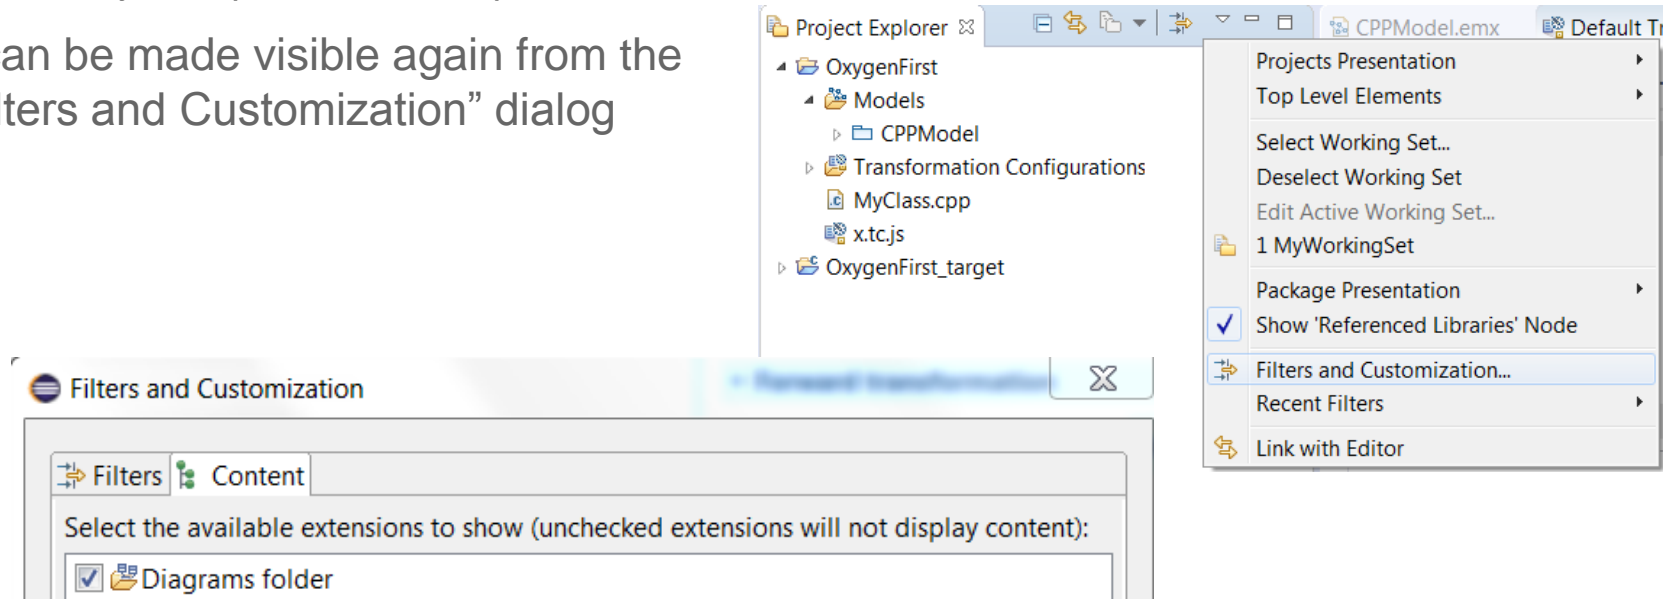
an be made visible again from the
ters and Customization” dialog

Project Explorer
OxygenFirst
Models
CPPModel
Transformation Configurations
MyClass.cpp
x.tc.js
OxygenFirst_target

CPPModel.emx
Default Tr

Projects Presentation
Top Level Elements
Select Working Set...
Deselect Working Set
Edit Active Working Set...
1 MyWorkingSet
Package Presentation
Show 'Referenced Libraries' Node
Filters and Customization...
Recent Filters
Link with Editor

Filters and Customization

Filters
Content
Select the available extensions to show (unchecked extensions will not display content):
Diagrams folder